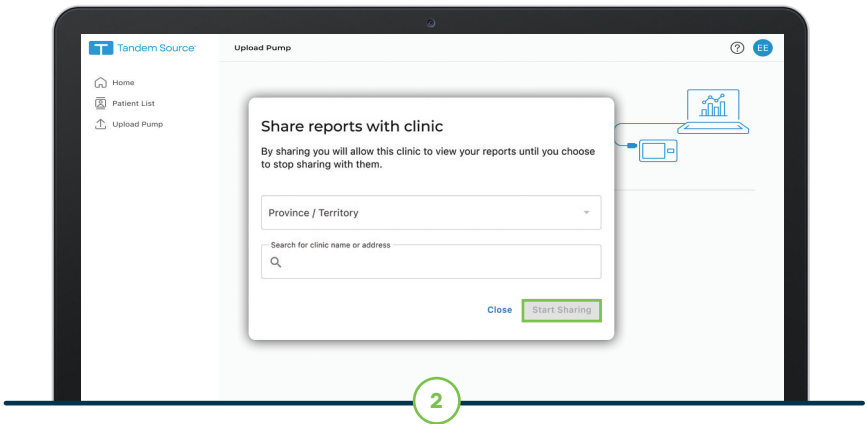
Tandem Source

Upload Pump

?

EE

Home

Patient List

Upload Pump

Share reports with clinic

By sharing you will allow this clinic to view your reports until you choose to stop sharing with them.

Province / Territory

Search for clinic name or address

Close

Start Sharing

2